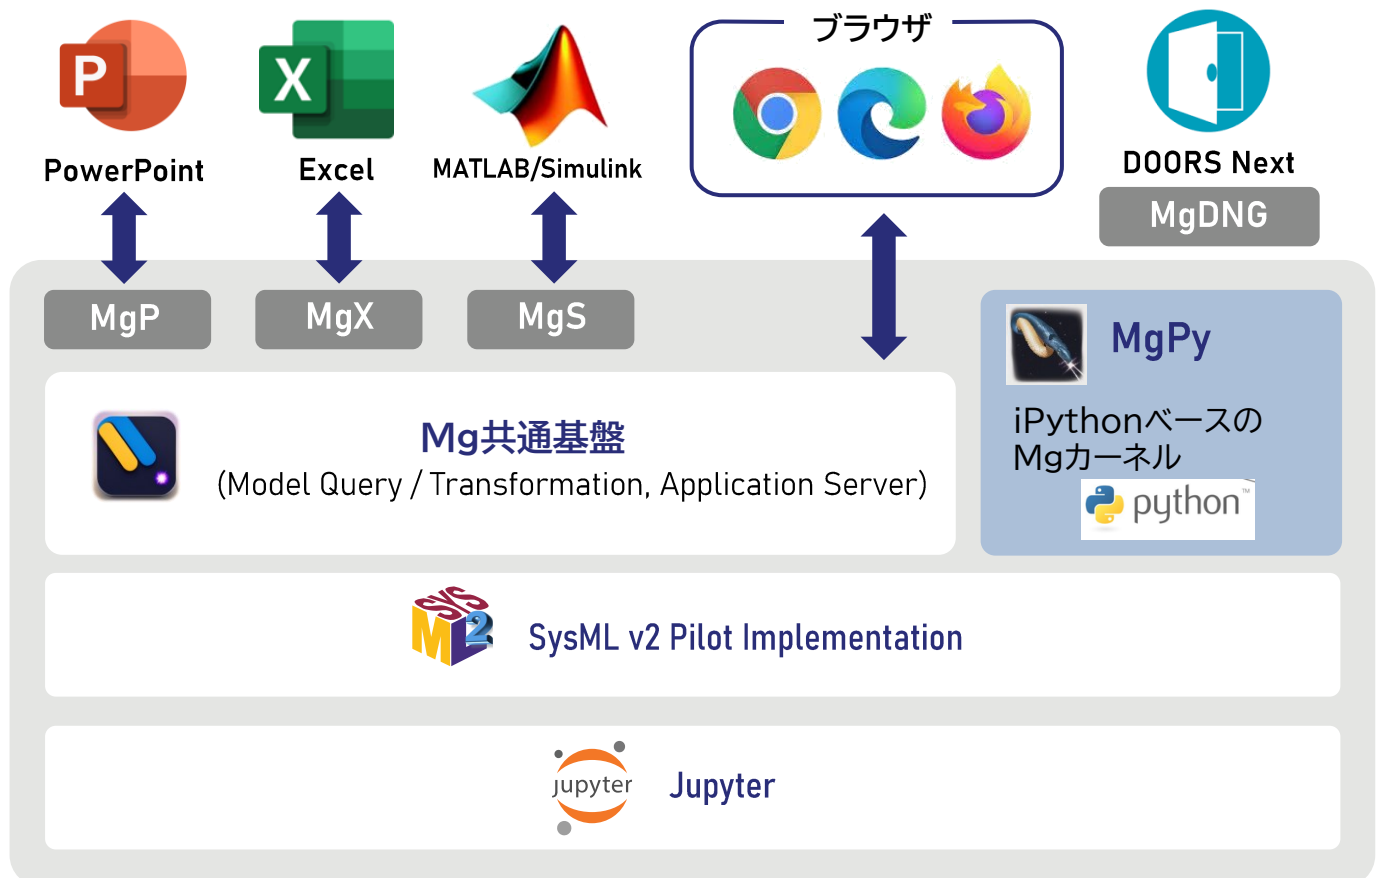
P

PowerPoint

X

Excel

MATLAB/Simulink

ブラウザ

DOORS Next

MgDNG

MgP

MgX

MgS

MgPy

iPythonベースのMgカーネル

python™

Mg共通基盤

(Model Query / Transformation, Application Server)

SYS M 2

SysML v2 Pilot Implementation

jupyter

Jupyter